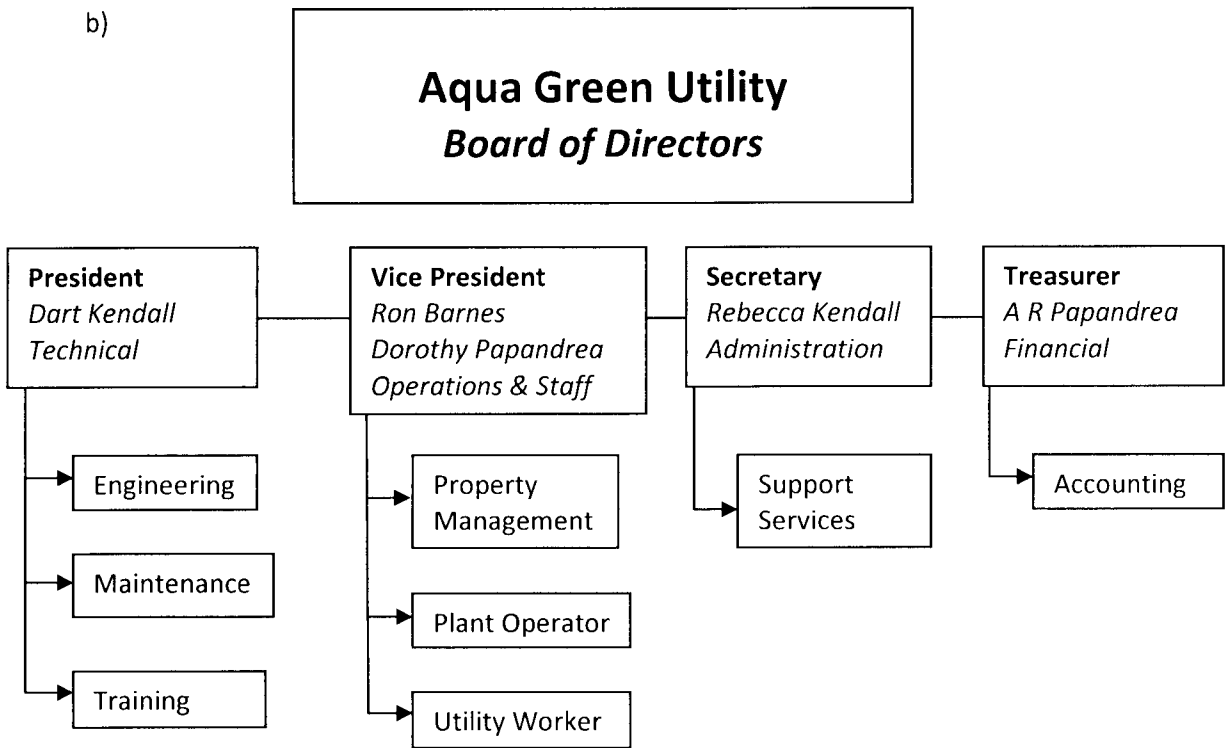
b)

Aqua Green Utility
Board of Directors

President
Dart Kendall
Technical

Engineering

Maintenance

Training

Vice President
Ron Barnes
Dorothy Papandrea
Operations & Staff

Property Management

Plant Operator

Utility Worker

Secretary
Rebecca Kendall
Administration

Support Services

Treasurer
A R Papandrea
Financial

Accounting